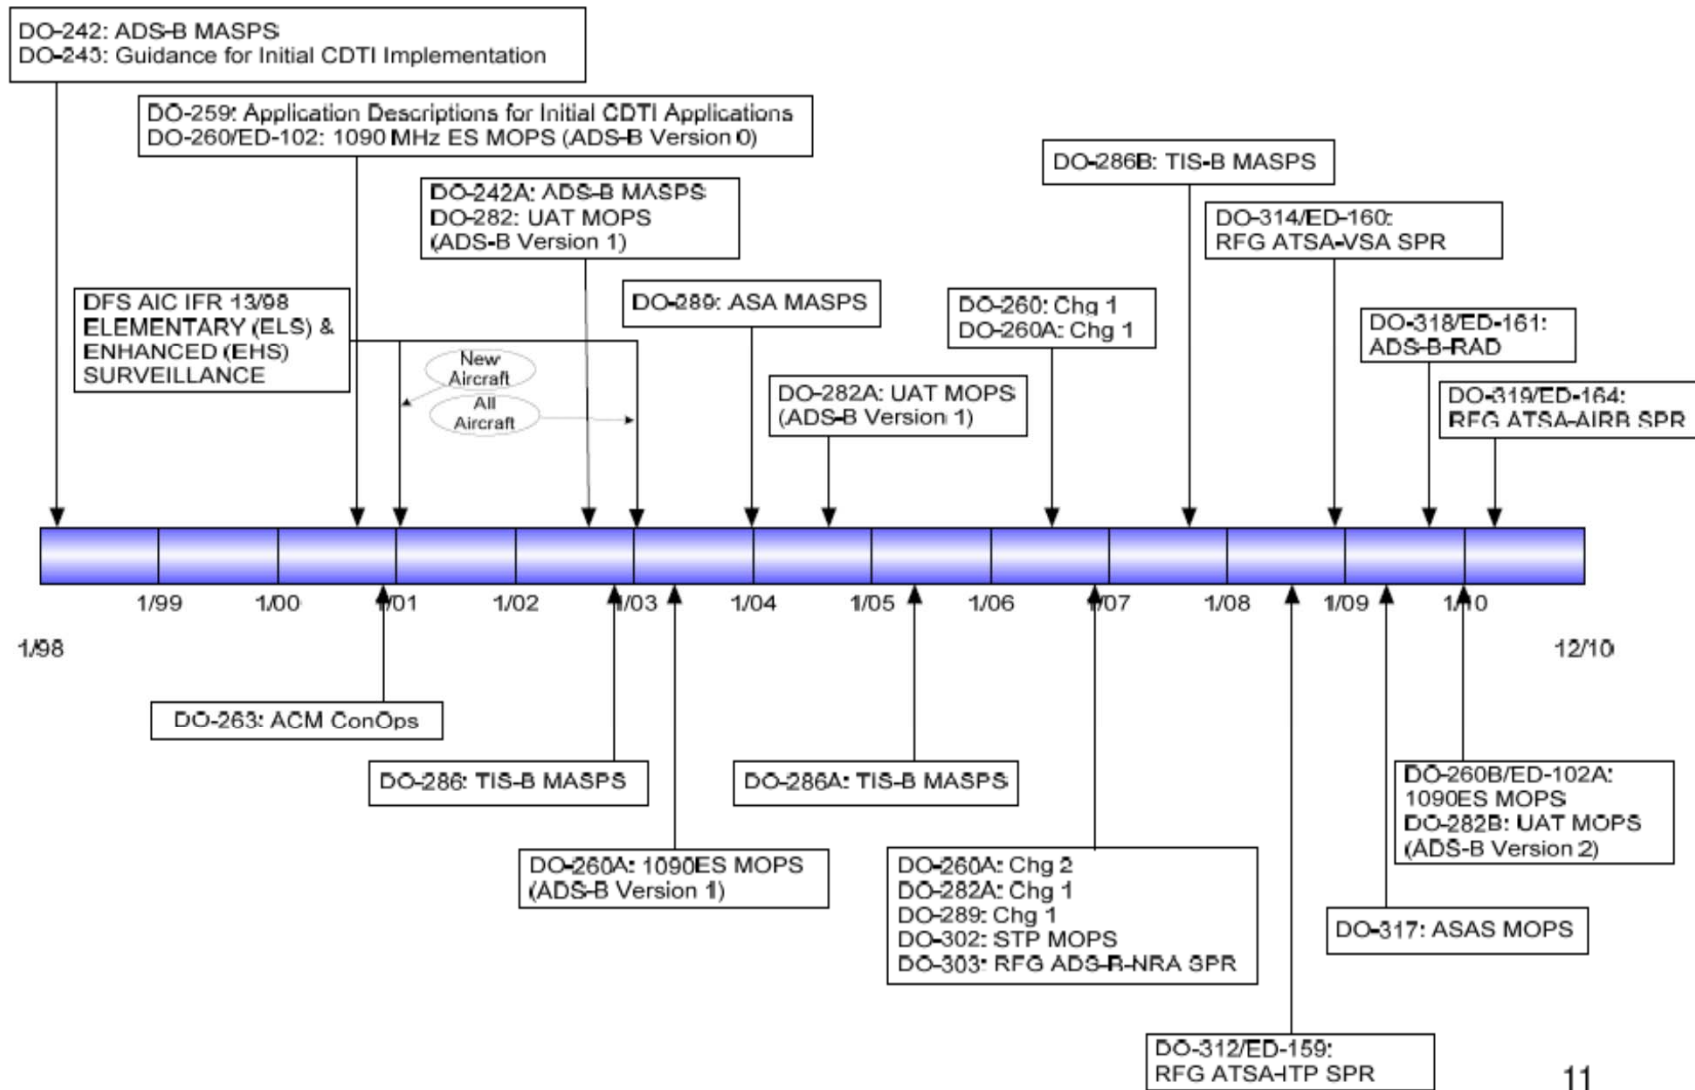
DO-242: ADS-B MASPS
DO-243: Guidance for Initial CDTI Implementation

DO-259: Application Descriptions for Initial CDTI Applications
DO-260/ED-102: 1090 MHz ES MOPS (ADS-B Version 0)

DO-242A: ADS-B MASPS
DO-282: UAT MOPS
(ADS-B Version 1)

DO-286B: TIS-B MASPS

DO-314/ED-160:
RFG ATSA-VSA SPR

DFS AIC IFR 13/98
ELEMENTARY (ELS) &
ENHANCED (EHS)
SURVEILLANCE

New Aircraft

All Aircraft

DO-289: ASA MASPS

DO-260: Chg 1
DO-260A: Chg 1

DO-318/ED-161:
ADS-B-RAD

DO-282A: UAT MOPS
(ADS-B Version 1)

DO-319/ED-164:
RFG ATSA-AIRB SPR

1/98

1/99

1/00

1/01

1/02

1/03

1/04

1/05

1/06

1/07

1/08

1/09

1/10

12/10

DO-263: ACM ConOps

DO-286: TIS-B MASPS

DO-286A: TIS-B MASPS

DO-260B/ED-102A:
1090ES MOPS
DO-282B: UAT MOPS
(ADS-B Version 2)

DO-260A: 1090ES MOPS
(ADS-B Version 1)

DO-260A: Chg 2
DO-282A: Chg 1
DO-289: Chg 1
DO-302: STP MOPS
DO-303: RFG ADS-B-NRA SPR

DO-317: ASAS MOPS

DO-312/ED-159:
RFG ATSA-ITP SPR

11